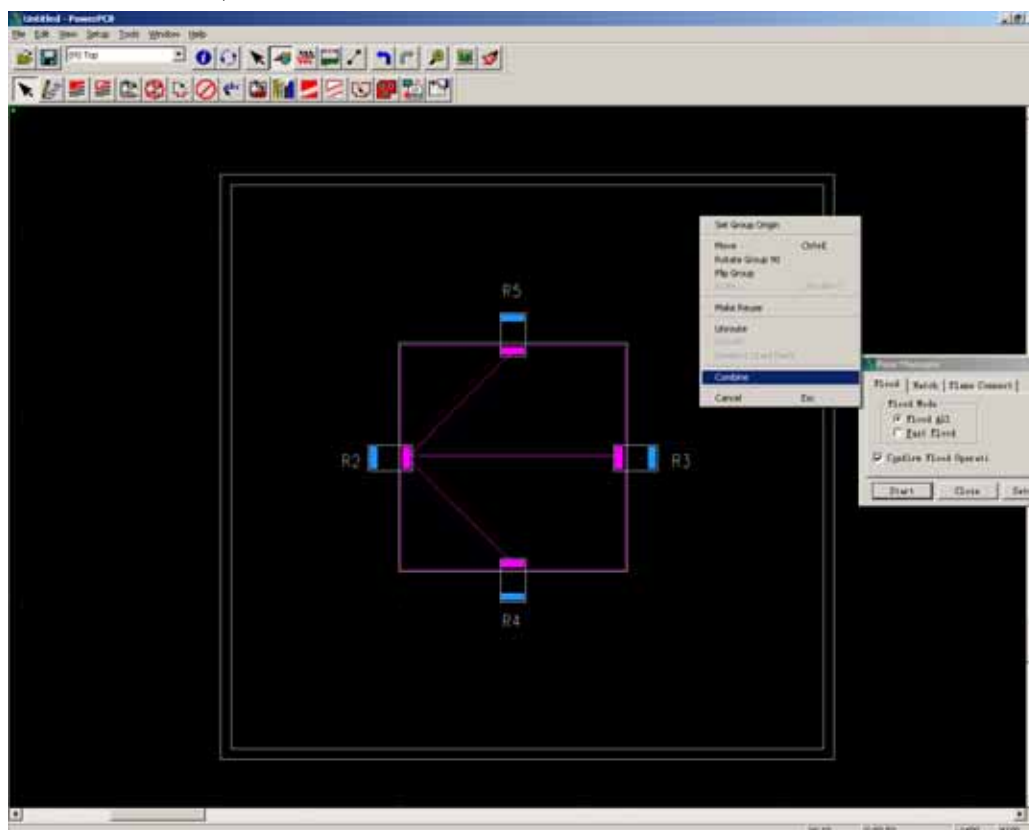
Untitled - PowerPCB

File Edit View Setup Tools Window Help

(0) Top

R5

R2

R3

R4

Set Group Origin

Move Ctrl+E

Rotate Group 90

Flip Group

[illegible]

Make Reuse

Unroute

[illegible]

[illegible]

Combine

Cancel Esc

Pour Manager

Flood | Hatch | Plane Connect |

Flood Mode

Flood All

Fast Flood

Confirm Flood Operati

Start

Close

Set